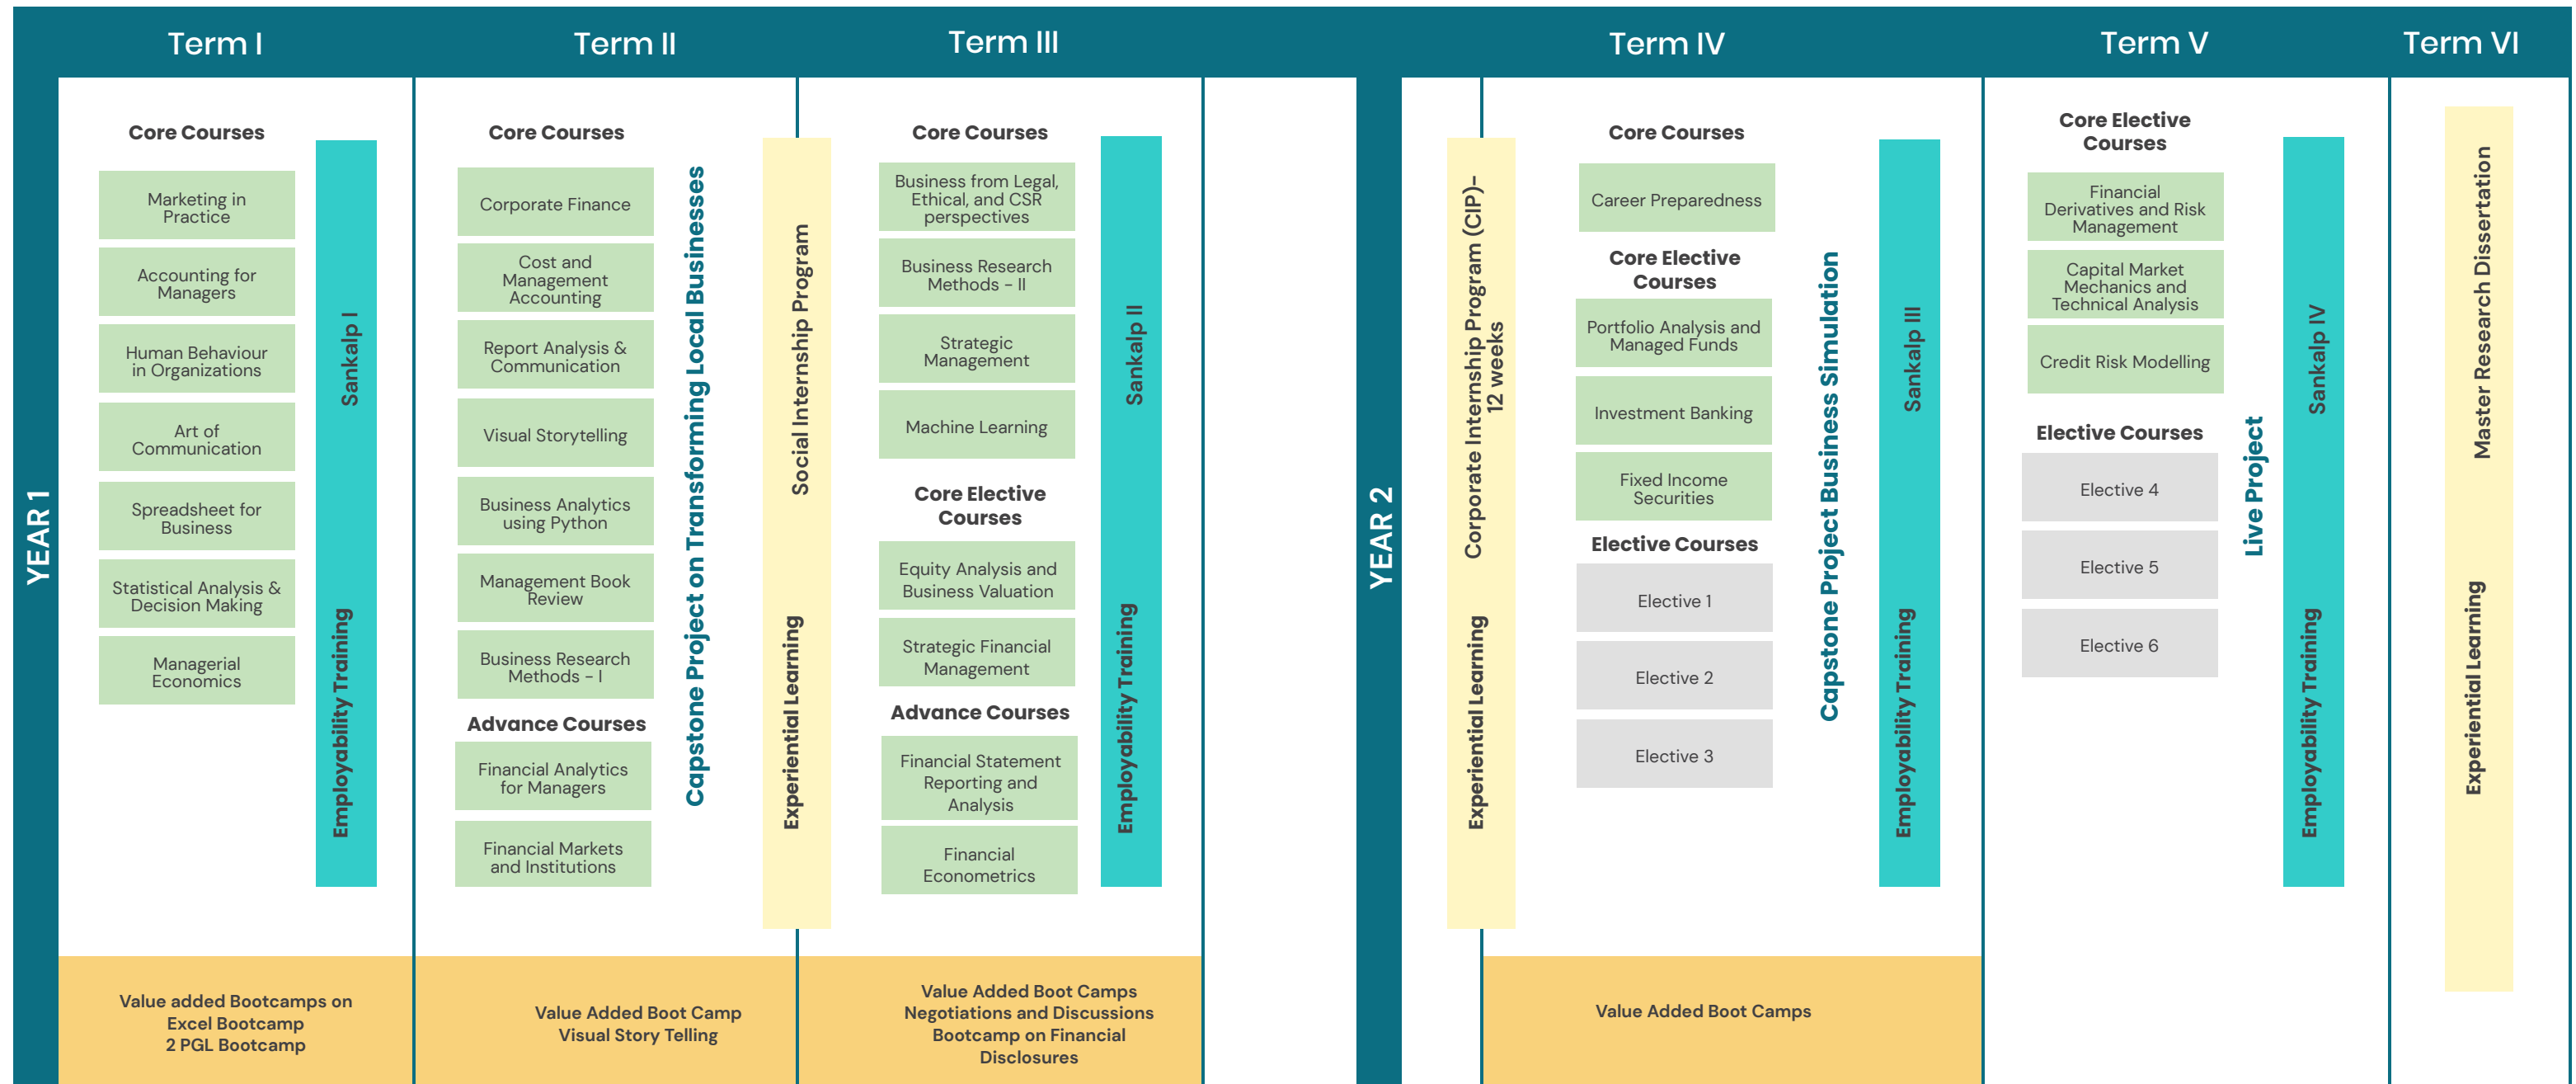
Term I

Term II

Term III

Term IV

Term V

Term VI

YEAR 1

Core Courses

Marketing in Practice

Accounting for Managers

Human Behaviour in Organizations

Art of Communication

Spreadsheet for Business

Statistical Analysis & Decision Making

Managerial Economics

Sankalp I

Employability Training

Core Courses

Corporate Finance

Cost and Management Accounting

Report Analysis & Communication

Visual Storytelling

Business Analytics using Python

Management Book Review

Business Research Methods - I

Advance Courses

Financial Analytics for Managers

Financial Markets and Institutions

Capstone Project on Transforming Local Businesses

Social Internship Program

Experiential Learning

Core Courses

Business from Legal, Ethical, and CSR perspectives

Business Research Methods - II

Strategic Management

Machine Learning

Core Elective Courses

Equity Analysis and Business Valuation

Strategic Financial Management

Advance Courses

Financial Statement Reporting and Analysis

Financial Econometrics

Sankalp II

Employability Training

YEAR 2

Corporate Internship Program (CIP)- 12 weeks

Experiential Learning

Core Courses

Career Preparedness

Core Elective Courses

Portfolio Analysis and Managed Funds

Investment Banking

Fixed Income Securities

Elective Courses

Elective 1

Elective 2

Elective 3

Capstone Project Business Simulation

Sankalp III

Employability Training

Core Elective Courses

Financial Derivatives and Risk Management

Capital Market Mechanics and Technical Analysis

Credit Risk Modelling

Elective Courses

Elective 4

Elective 5

Elective 6

Live Project

Sankalp IV

Employability Training

Master Research Dissertation

Experiential Learning

Value added Bootcamps on Excel Bootcamp 2 PGL Bootcamp

Value Added Boot Camp Visual Story Telling

Value Added Boot Camps Negotiations and Discussions Bootcamp on Financial Disclosures

Value Added Boot Camps